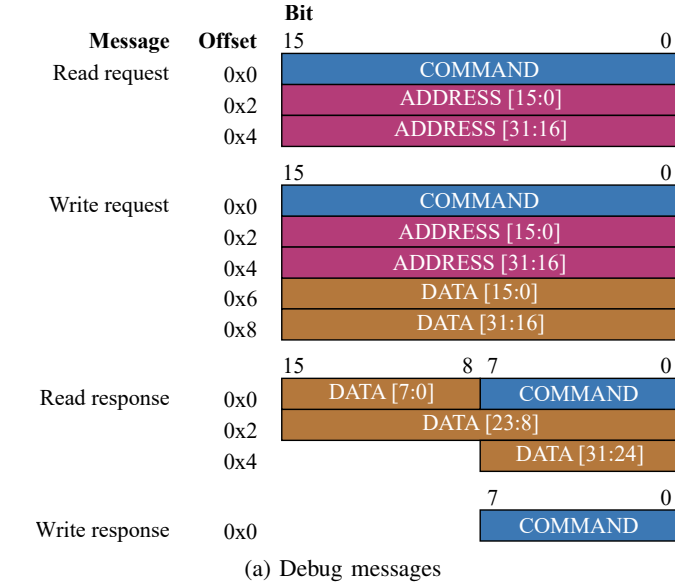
Bit

| Message | Offset | 15 | 0 |
|---|---|---|---|
| Read request | 0x0 | COMMAND | |
| | 0x2 | ADDRESS [15:0] | |
| | 0x4 | ADDRESS [31:16] | |

15 0

| Message | Offset | | |
|---|---|---|---|
| Write request | 0x0 | COMMAND | |
| | 0x2 | ADDRESS [15:0] | |
| | 0x4 | ADDRESS [31:16] | |
| | 0x6 | DATA [15:0] | |
| | 0x8 | DATA [31:16] | |

15 8 7 0

| Message | Offset | | |
|---|---|---|---|
| Read response | 0x0 | DATA [7:0] | COMMAND |
| | 0x2 | DATA [23:8] | |
| | 0x4 | | DATA [31:24] |

7 0

| Message | Offset | |
|---|---|---|
| Write response | 0x0 | COMMAND |

(a) Debug messages